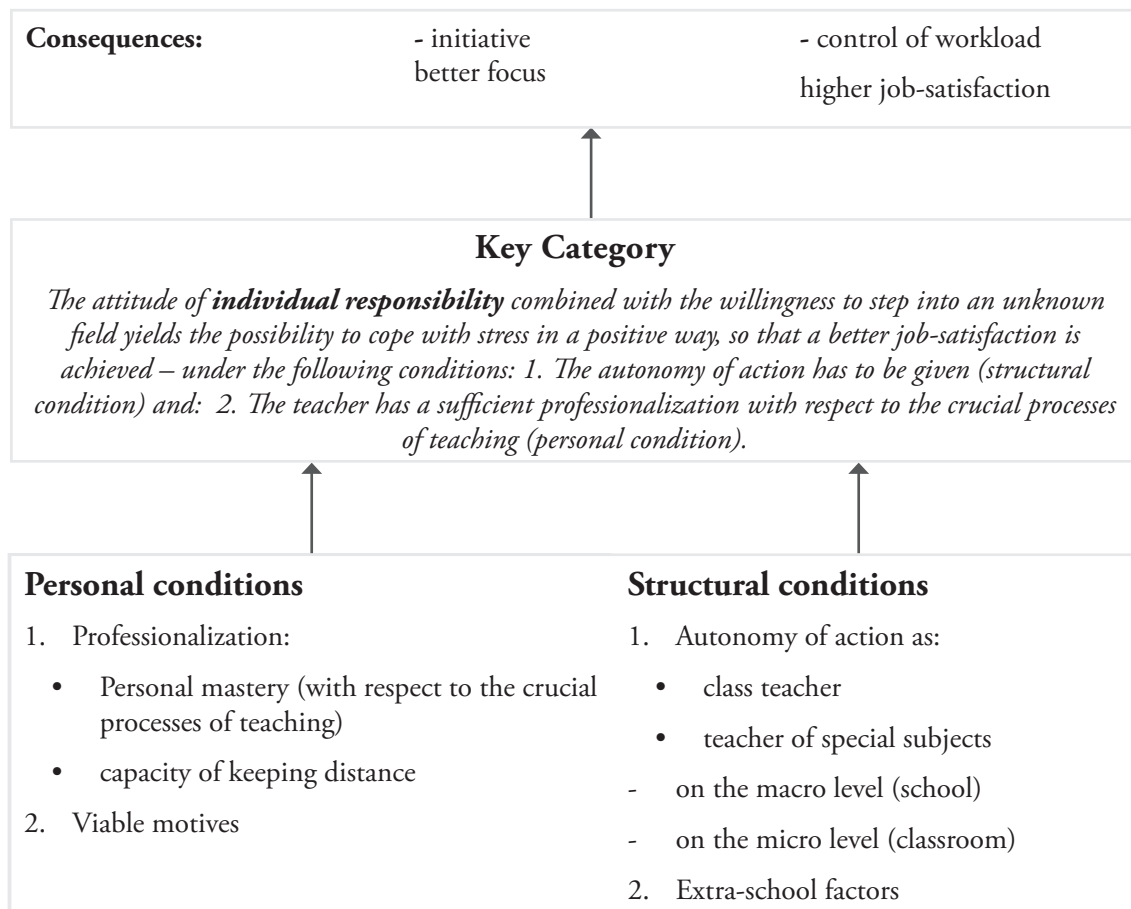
**Consequences:**

- initiative
better focus

- control of workload
higher job-satisfaction

**Key Category**

*The attitude of **individual responsibility** combined with the willingness to step into an unknown field yields the possibility to cope with stress in a positive way, so that a better job-satisfaction is achieved – under the following conditions: 1. The autonomy of action has to be given (structural condition) and: 2. The teacher has a sufficient professionalization with respect to the crucial processes of teaching (personal condition).*

**Personal conditions**

1. Professionalization:
   • Personal mastery (with respect to the crucial processes of teaching)
   • capacity of keeping distance
2. Viable motives

**Structural conditions**

1. Autonomy of action as:
   • class teacher
   • teacher of special subjects
- on the macro level (school)
- on the micro level (classroom)
2. Extra-school factors